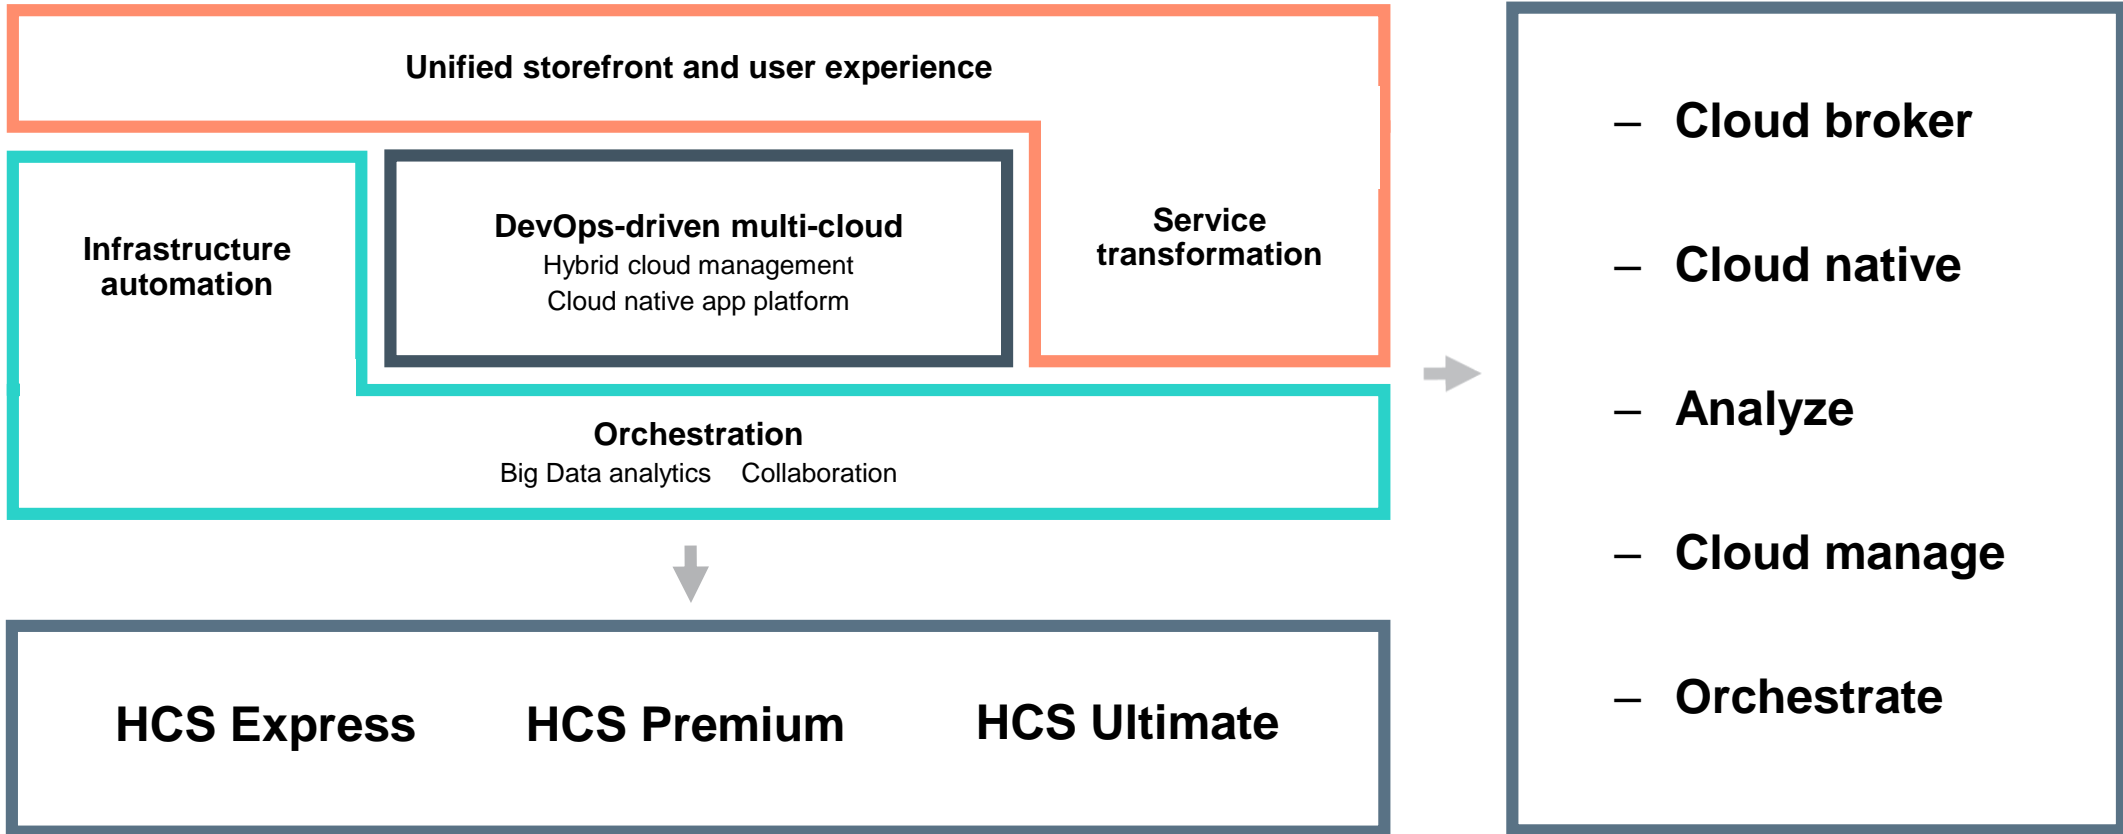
Unified storefront and user experience

Infrastructure automation

DevOps-driven multi-cloud
Hybrid cloud management
Cloud native app platform

Service transformation

Orchestration
Big Data analytics Collaboration

HCS Express HCS Premium HCS Ultimate

– Cloud broker
– Cloud native
– Analyze
– Cloud manage
– Orchestrate